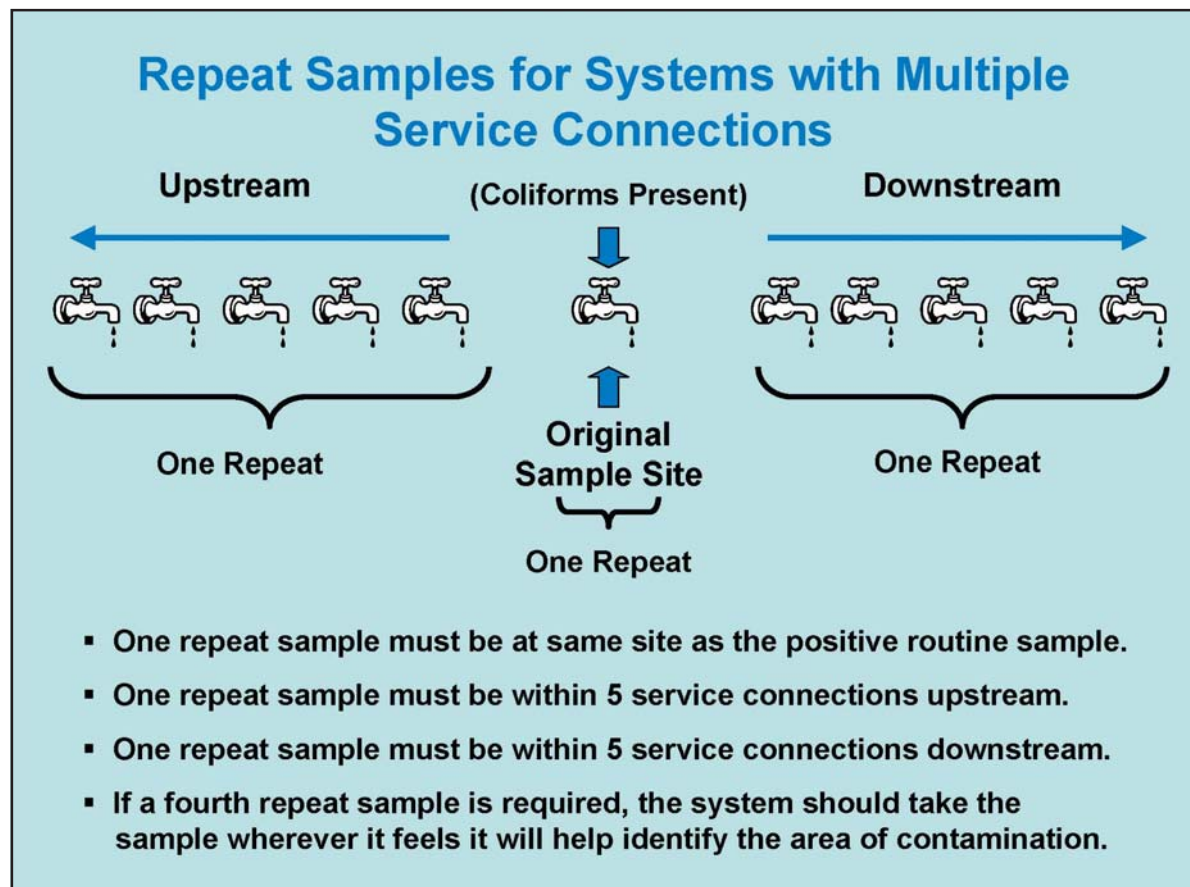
Repeat Samples for Systems with Multiple Service Connections

Upstream

(Coliforms Present)

Downstream

One Repeat

Original Sample Site

One Repeat

One Repeat

- One repeat sample must be at same site as the positive routine sample.
- One repeat sample must be within 5 service connections upstream.
- One repeat sample must be within 5 service connections downstream.
- If a fourth repeat sample is required, the system should take the sample wherever it feels it will help identify the area of contamination.